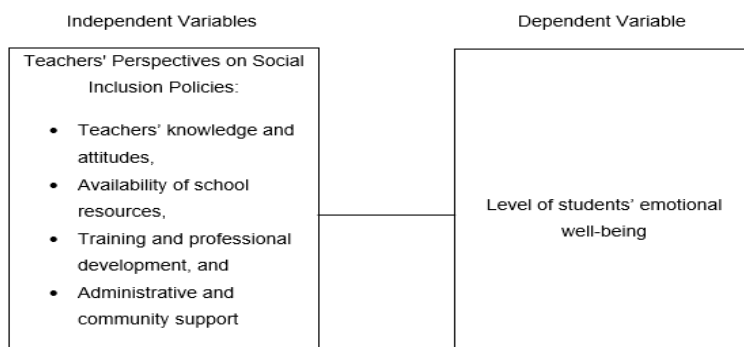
Independent Variables

Dependent Variable

Teachers' Perspectives on Social Inclusion Policies:

- Teachers' knowledge and attitudes,
- Availability of school resources,
- Training and professional development, and
- Administrative and community support

Level of students' emotional well-being